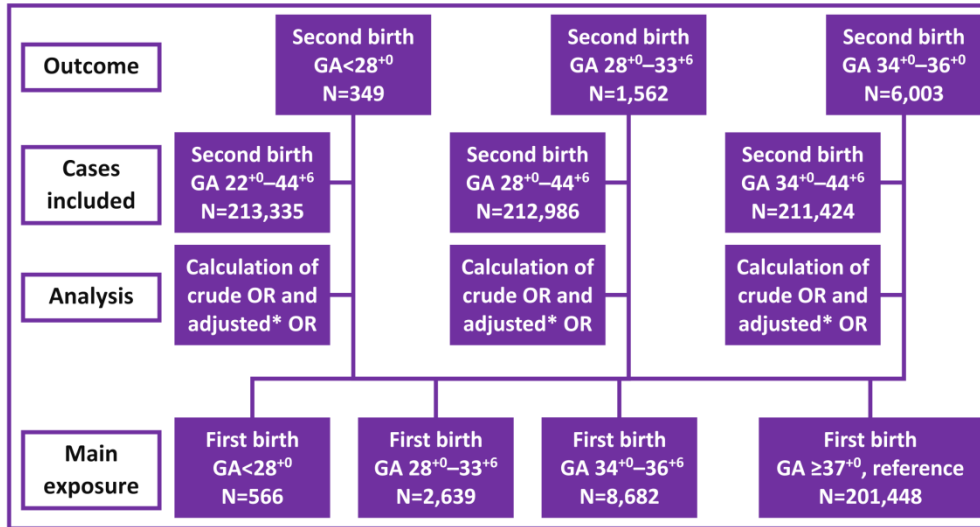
Outcome

Second birth GA<$28^{+0}$ N=349

Second birth GA $28^{+0}$–$33^{+6}$ N=1,562

Second birth GA $34^{+0}$–$36^{+0}$ N=6,003

Cases included

Second birth GA $22^{+0}$–$44^{+6}$ N=213,335

Second birth GA $28^{+0}$–$44^{+6}$ N=212,986

Second birth GA $34^{+0}$–$44^{+6}$ N=211,424

Analysis

Calculation of crude OR and adjusted* OR

Calculation of crude OR and adjusted* OR

Calculation of crude OR and adjusted* OR

Main exposure

First birth GA<$28^{+0}$ N=566

First birth GA $28^{+0}$–$33^{+6}$ N=2,639

First birth GA $34^{+0}$–$36^{+6}$ N=8,682

First birth GA ≥$37^{+0}$, reference N=201,448